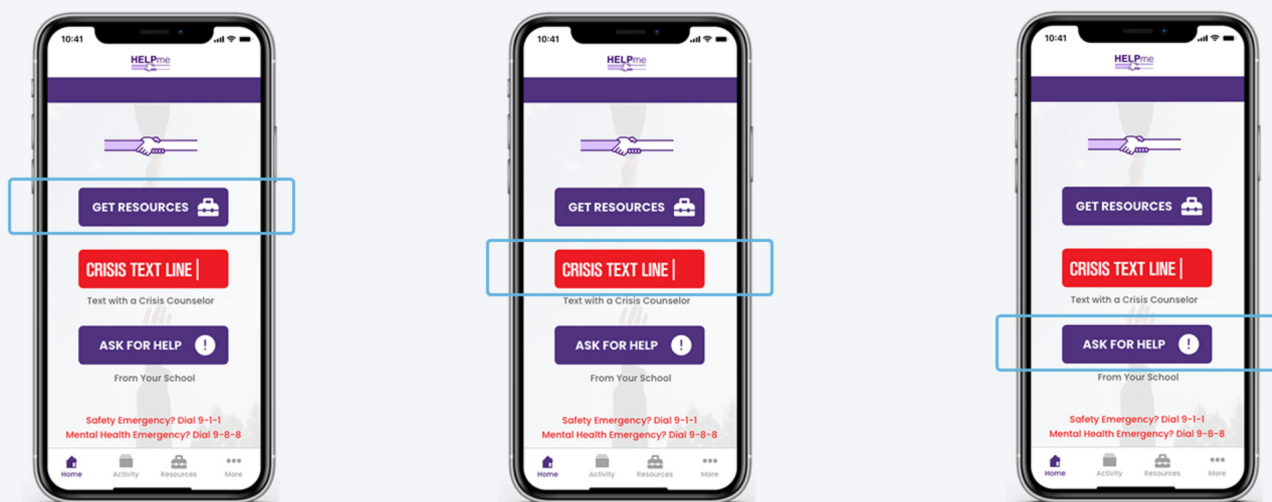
10:41

HELPme

GET RESOURCES

CRISIS TEXT LINE |

Text with a Crisis Counselor

ASK FOR HELP !

From Your School

Safety Emergency? Dial 9-1-1
Mental Health Emergency? Dial 9-8-8

Home Activity Resources More

10:41

HELPme

GET RESOURCES

CRISIS TEXT LINE |

Text with a Crisis Counselor

ASK FOR HELP !

From Your School

Safety Emergency? Dial 9-1-1
Mental Health Emergency? Dial 9-8-8

Home Activity Resources More

10:41

HELPme

GET RESOURCES

CRISIS TEXT LINE |

Text with a Crisis Counselor

ASK FOR HELP !

From Your School

Safety Emergency? Dial 9-1-1
Mental Health Emergency? Dial 9-8-8

Home Activity Resources More